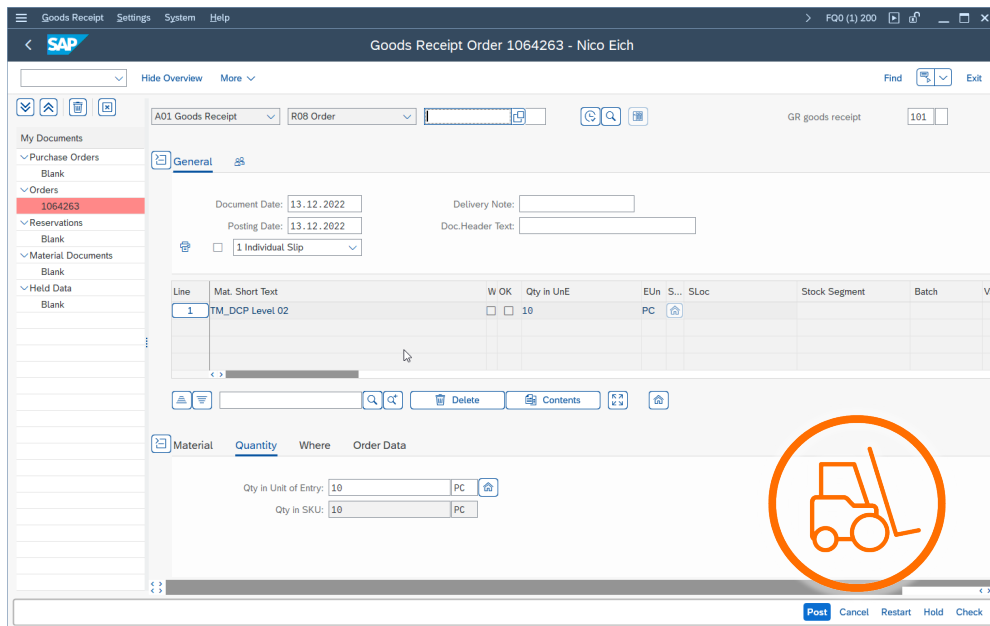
Goods Receipt Settings System Help

FQ0 (1) 200

SAP

Goods Receipt Order 1064263 - Nico Eich

Hide Overview More

Find Exit

My Documents
Purchase Orders
Blank
Orders
1064263
Reservations
Blank
Material Documents
Blank
Held Data
Blank

A01 Goods Receipt
R08 Order

GR goods receipt 101

General

Document Date: 13.12.2022
Posting Date: 13.12.2022
1 Individual Slip
Delivery Note:
Doc.Header Text:

| Line | Mat. Short Text | W | OK | Qty in UnE | EUn | S... | SLoc | Stock Segment | Batch | V |
|---|---|---|---|---|---|---|---|---|---|---|
| 1 | TM_DCP Level 02 | | | 10 | PC | | | | | |

Delete Contents

Material Quantity Where Order Data

Qty in Unit of Entry: 10 PC
Qty in SKU: 10 PC

Post Cancel Restart Hold Check